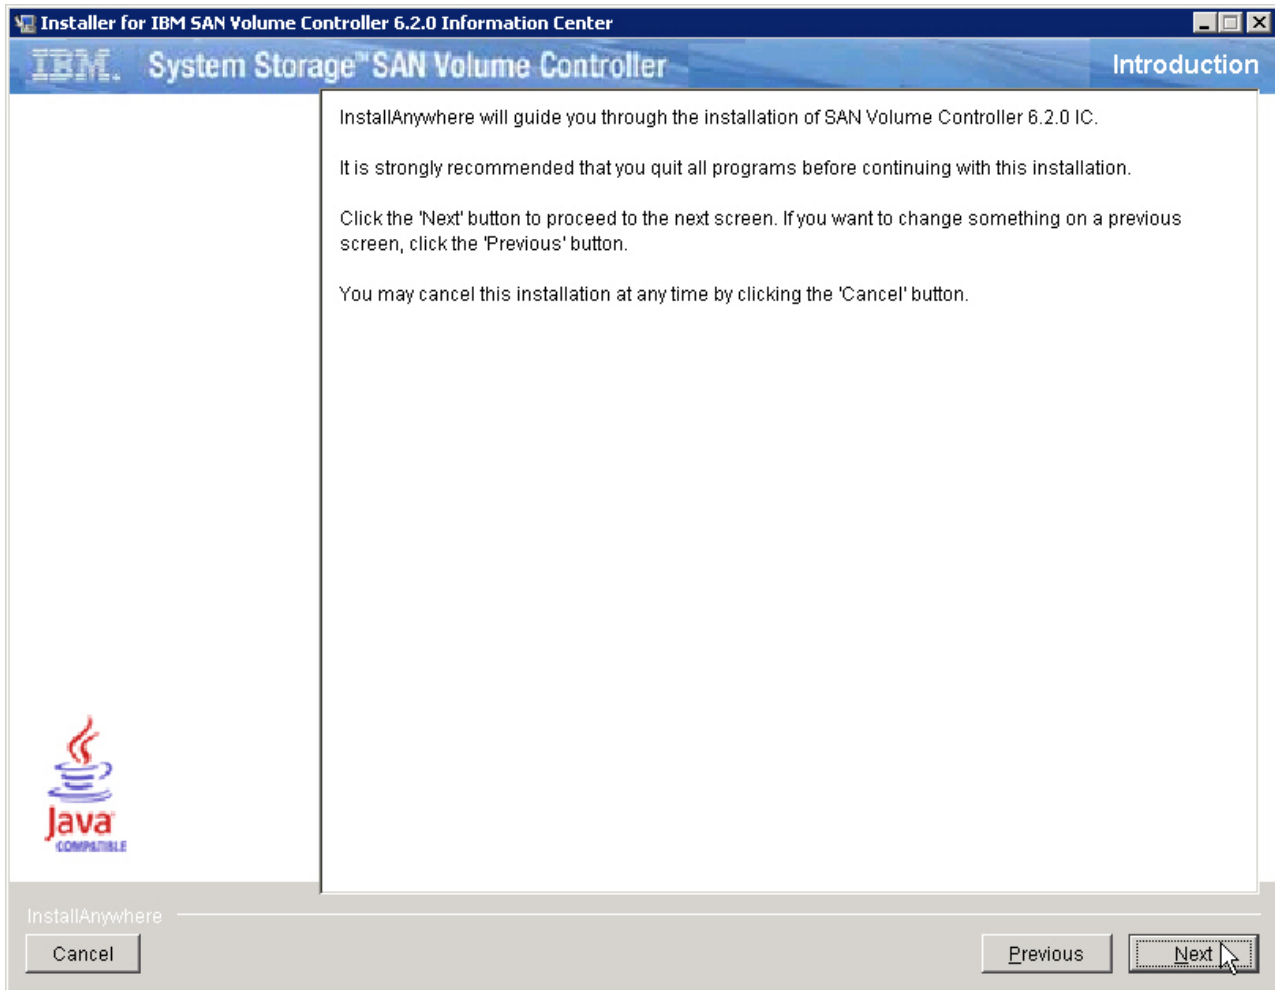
Installer for IBM SAN Volume Controller 6.2.0 Information Center

IBM. System Storage™ SAN Volume Controller

Introduction

InstallAnywhere will guide you through the installation of SAN Volume Controller 6.2.0 IC.

It is strongly recommended that you quit all programs before continuing with this installation.

Click the 'Next' button to proceed to the next screen. If you want to change something on a previous screen, click the 'Previous' button.

You may cancel this installation at any time by clicking the 'Cancel' button.

Java
COMPATIBLE

InstallAnywhere

Cancel

Previous

Next